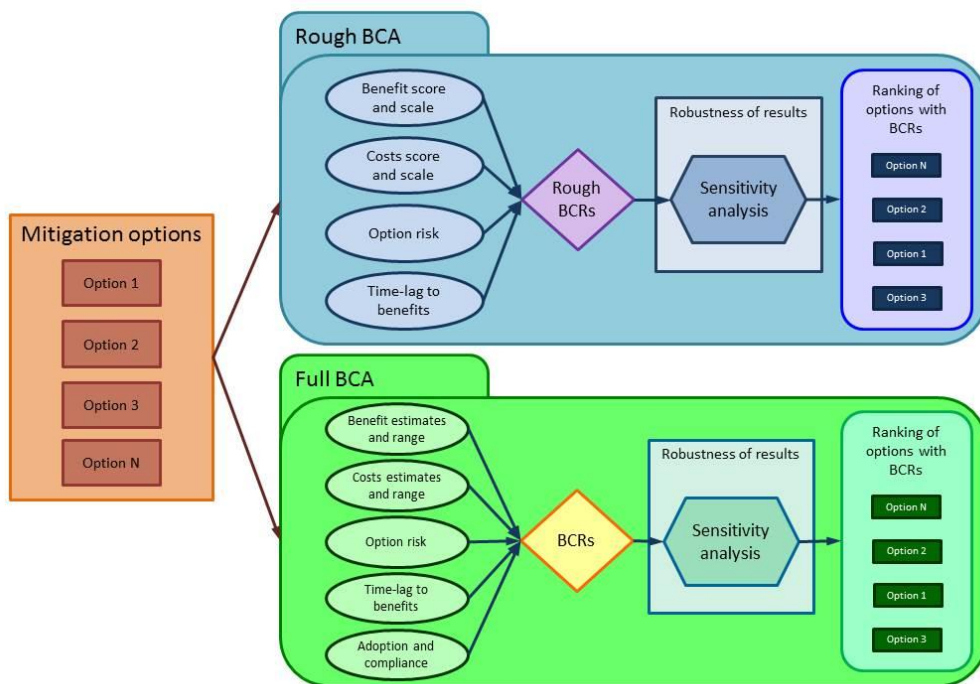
Mitigation options

Option 1

Option 2

Option 3

Option N

Rough BCA

Benefit score and scale

Costs score and scale

Option risk

Time-lag to benefits

Rough BCRs

Robustness of results

Sensitivity analysis

Ranking of options with BCRs

Option N

Option 2

Option 1

Option 3

Full BCA

Benefit estimates and range

Costs estimates and range

Option risk

Time-lag to benefits

Adoption and compliance

BCRs

Robustness of results

Sensitivity analysis

Ranking of options with BCRs

Option N

Option 2

Option 1

Option 3